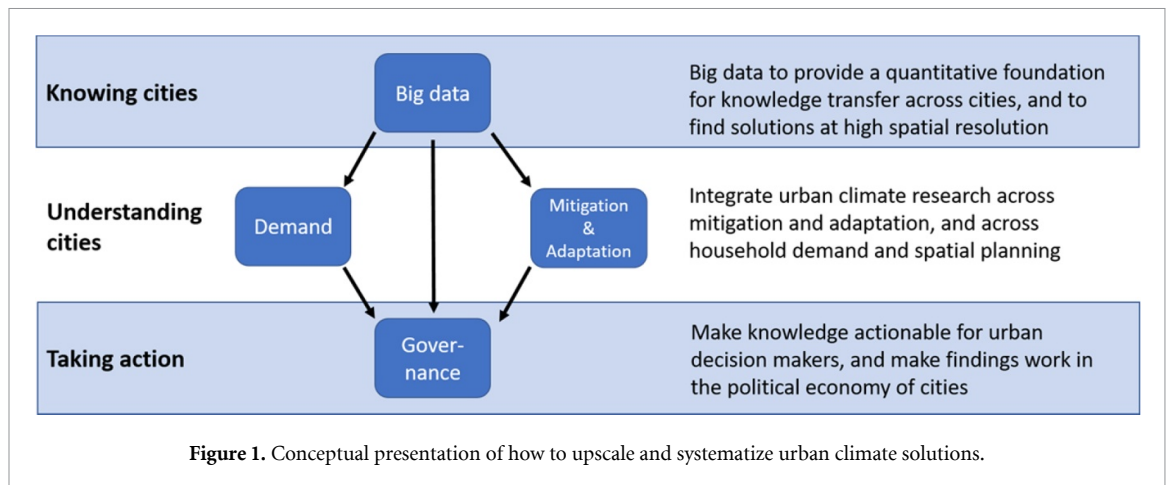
Knowing cities

Big data

Big data to provide a quantitative foundation for knowledge transfer across cities, and to find solutions at high spatial resolution

Understanding cities

Demand

Mitigation & Adaptation

Integrate urban climate research across mitigation and adaptation, and across household demand and spatial planning

Taking action

Gover-nance

Make knowledge actionable for urban decision makers, and make findings work in the political economy of cities

**Figure 1.** Conceptual presentation of how to upscale and systematize urban climate solutions.